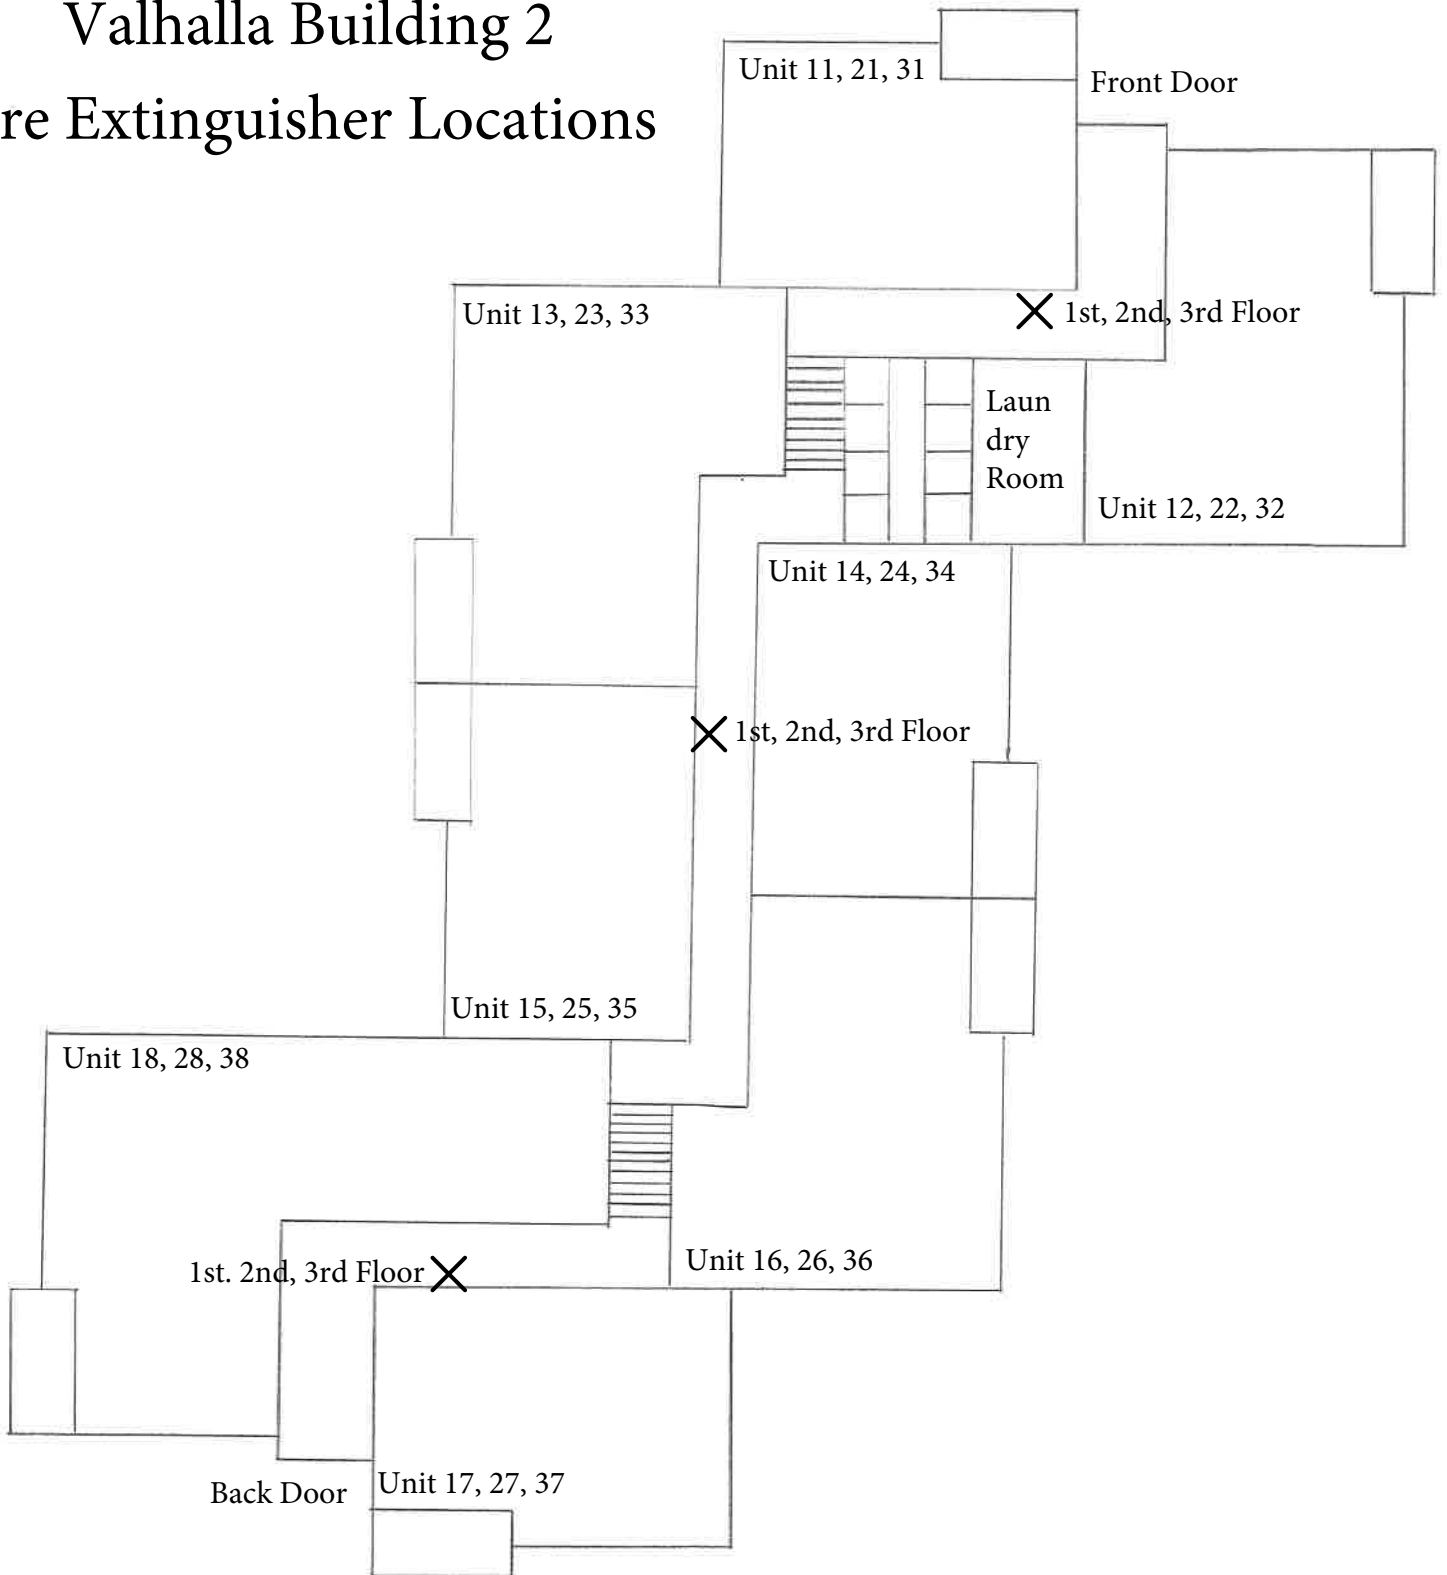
Valhalla Building 2
re Extinguisher Locations

Unit 11, 21, 31

Front Door

Unit 13, 23, 33

1st, 2nd, 3rd Floor

Laun dry Room

Unit 12, 22, 32

Unit 14, 24, 34

1st, 2nd, 3rd Floor

Unit 15, 25, 35

Unit 18, 28, 38

1st. 2nd, 3rd Floor

Unit 16, 26, 36

Back Door

Unit 17, 27, 37